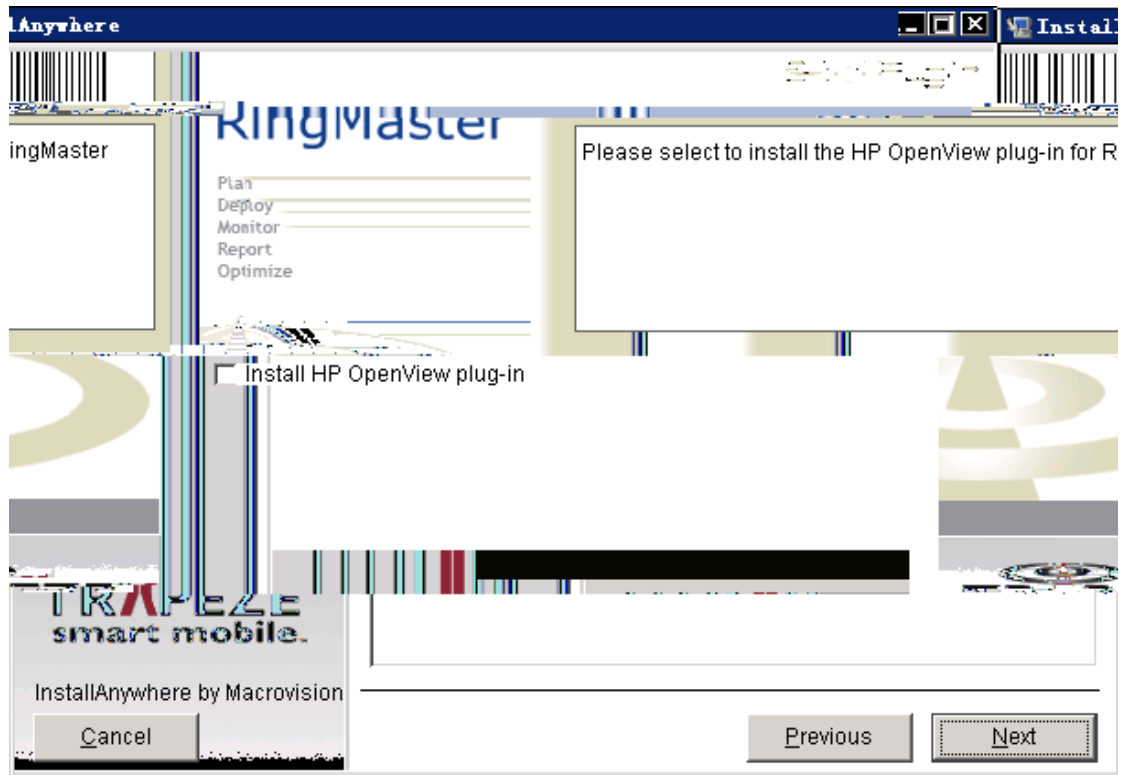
lAnywhere

Install

RingMaster

ingMaster

Plan
Deploy
Monitor
Report
Optimize

Please select to install the HP OpenView plug-in for R

Install HP OpenView plug-in

TRAPEZE
smart mobile.

InstallAnywhere by Macrovision

Cancel

Previous

Next